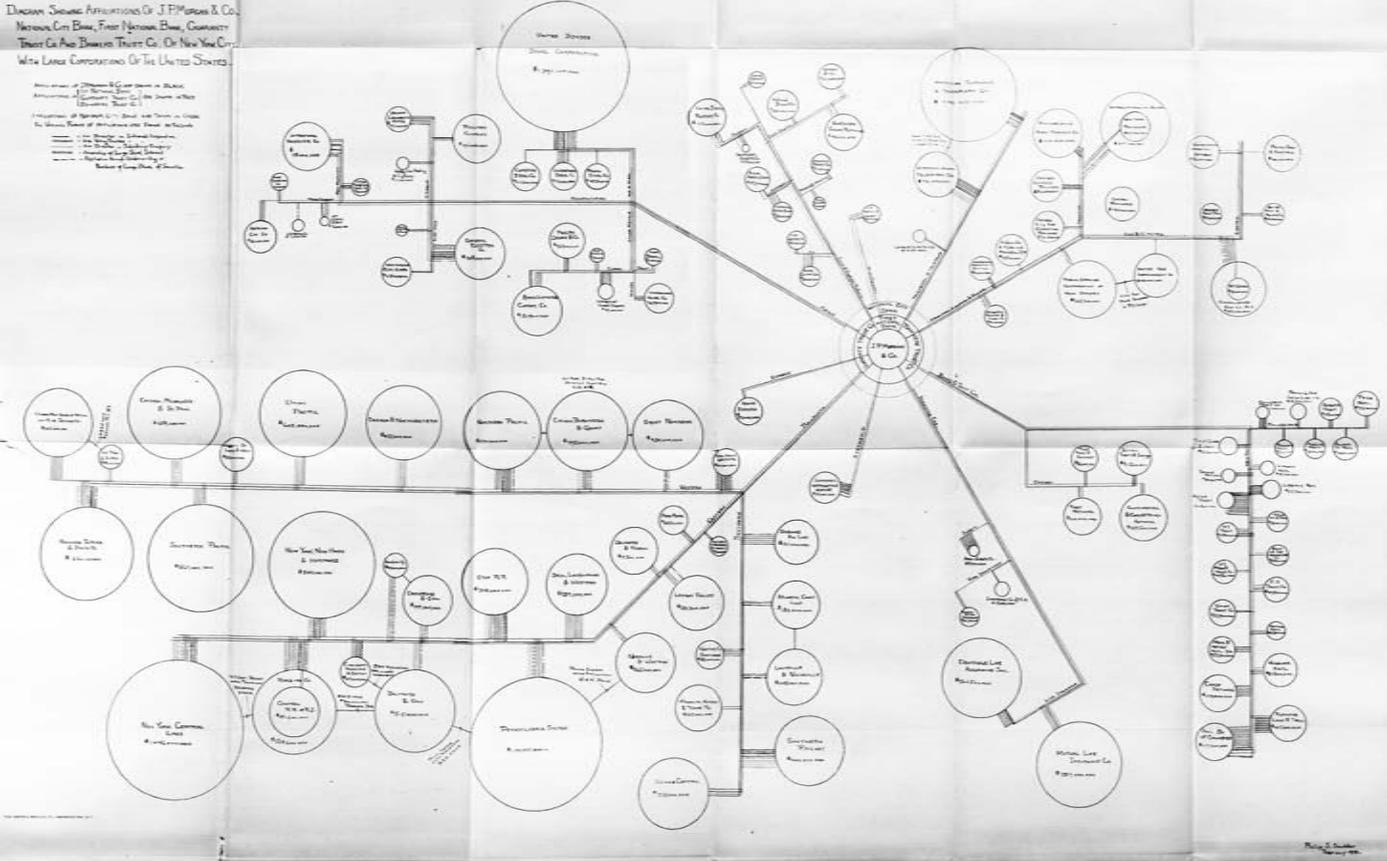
Diagram Showing Affiliations Of J. P. Morgan & Co., National City Bank, First National Bank, Guaranty Trust Co. And Bankers Trust Co. Of New York City With Large Corporations Of The United States.

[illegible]

United States Steel Corporation

J. P. Morgan & Co.

Chicago, Milwaukee & St. Paul

Union Pacific

Chicago & Northwestern

Northern Pacific

Chicago, Burlington & Quincy

Great Northern

Southern Pacific

New York, New Haven & Hartford

Erie R.R.

Delaware, Lackawanna & Western

Lehigh Valley

Atlantic Coast Line

Louisville & Nashville

Southern Railway

New York Central Lines

Pennsylvania System

Equitable Life Assurance Soc.

Mutual Life Insurance Co.

Reading Co.

Baltimore & Ohio

Illinois Central

Norfolk & Western

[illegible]